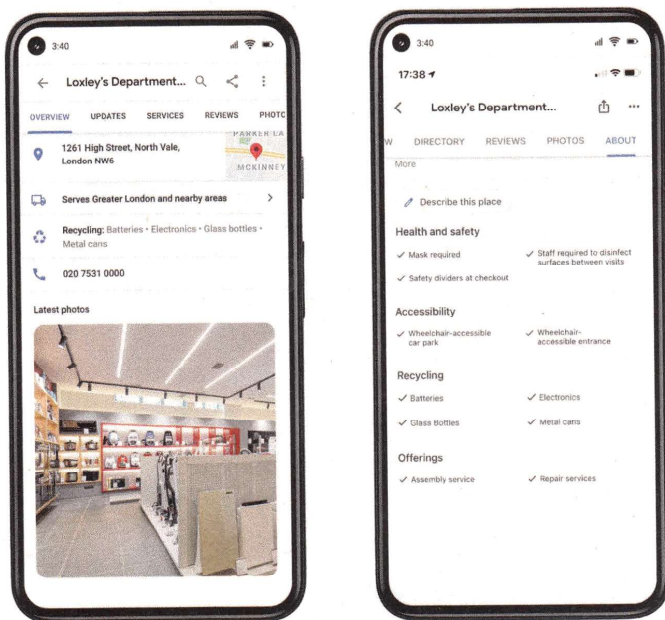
3:40

← Loxley's Department...

OVERVIEW UPDATES SERVICES REVIEWS PHOTC

PARKER LA

MCKINNEY

1261 High Street, North Vale, London NW6

Serves Greater London and nearby areas >

Recycling: Batteries · Electronics · Glass bottles · Metal cans

020 7531 0000

Latest photos

3:40

17:38

< Loxley's Department...

W DIRECTORY REVIEWS PHOTOS ABOUT

More

Describe this place

Health and safety

✓ Mask required

✓ Staff required to disinfect surfaces between visits

✓ Safety dividers at checkout

Accessibility

✓ Wheelchair-accessible car park

✓ Wheelchair-accessible entrance

Recycling

✓ Batteries

✓ Electronics

✓ Glass Bottles

✓ Metal cans

Offerings

✓ Assembly service

✓ Repair services